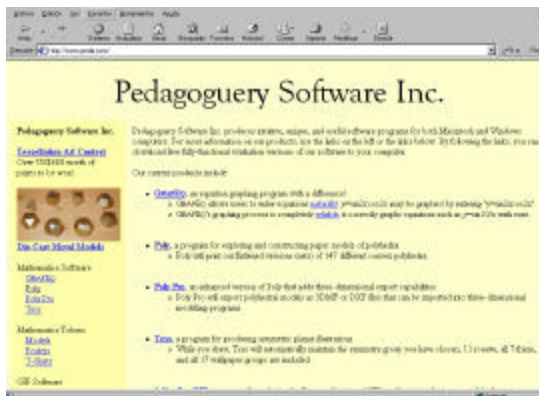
Pedagoguery Software Inc.

Pedagoguery Software Inc.

Tessellation Art Contest

Over US$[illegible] worth of prizes to be won!

Die Cast Metal Models

Mathematics Software

GrafEq

Poly

Poly Pro

Tess

Mathematics Tutorials

Models

Posters

T-Shirts

GIF Software

Pedagoguery Software Inc. produces intuitive, unique, and useful software programs for both Macintosh and Windows computers. For more information on our products, see the links on the left or the links below! By following the links, you can download free fully-functional evaluation versions of our software to your computer.

Our current products include:

GrafEq, an equation graphing program with a difference!

GrafEq allows users to enter equations naturally: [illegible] may be graphed by entering "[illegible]".

GrafEq's graphing process is completely reliable; it correctly graphs equations such as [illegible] with ease.

Poly, a program for exploring and constructing paper models of polyhedra.

Poly will print out flattened versions (nets) of 147 different convex polyhedra.

Poly Pro, an enhanced version of Poly that adds three-dimensional export capabilities.

Poly Pro will export polyhedral models as 3DMF or DXF files that can be imported into three-dimensional modelling programs.

Tess, a program for producing symmetric planar illustrations.

While you draw, Tess will automatically maintain the symmetry group you have chosen; 13 rosette, all 7 friezes, and all 17 wallpaper groups are included.